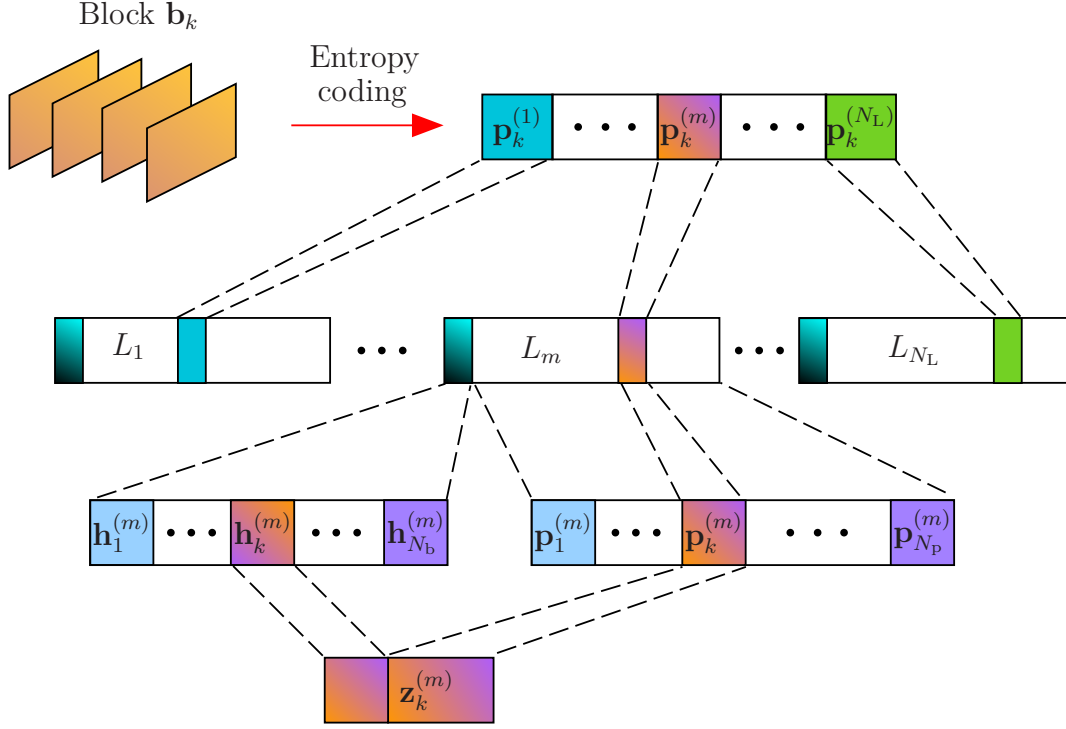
Block $\mathbf{b}_k$

Entropy coding

$\mathbf{p}_k^{(1)}$ • • • $\mathbf{p}_k^{(m)}$ • • • $\mathbf{p}_k^{(N_\mathrm{L})}$

$L_1$ • • • $L_m$ • • • $L_{N_\mathrm{L}}$

$\mathbf{h}_1^{(m)}$ • • • $\mathbf{h}_k^{(m)}$ • • • $\mathbf{h}_{N_\mathrm{b}}^{(m)}$

$\mathbf{p}_1^{(m)}$ • • • $\mathbf{p}_k^{(m)}$ • • • $\mathbf{p}_{N_\mathrm{P}}^{(m)}$

$\mathbf{z}_k^{(m)}$